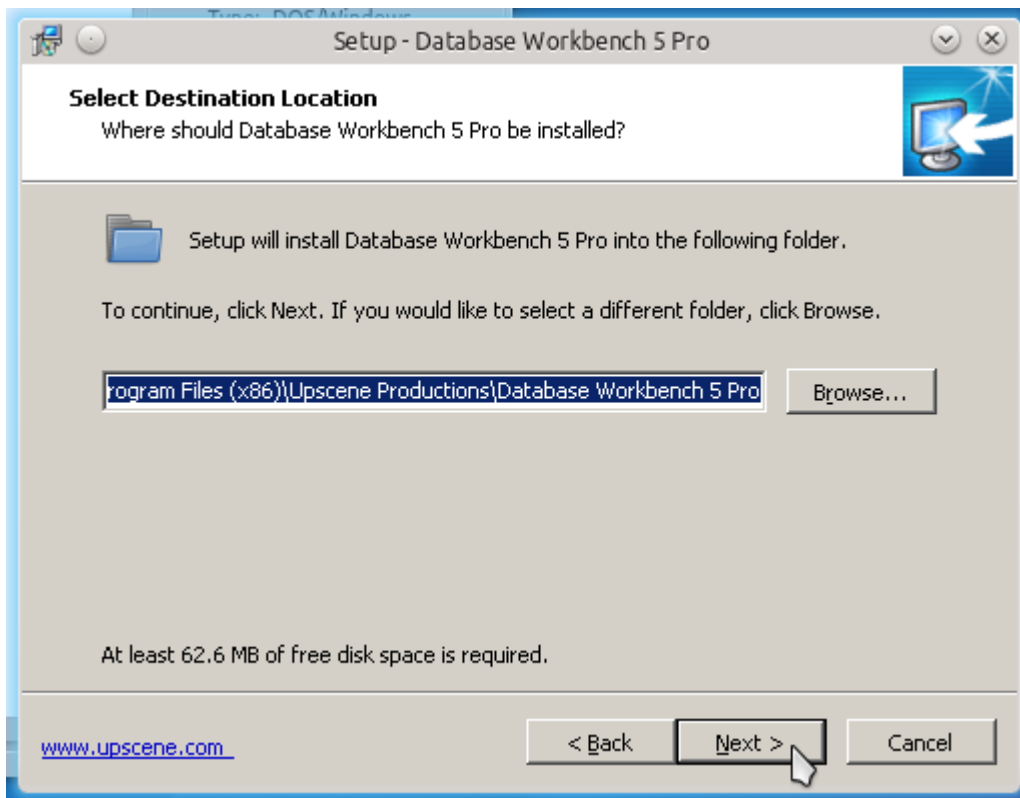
Type: DOS/Windows

Setup - Database Workbench 5 Pro

Select Destination Location
Where should Database Workbench 5 Pro be installed?

Setup will install Database Workbench 5 Pro into the following folder.

To continue, click Next. If you would like to select a different folder, click Browse.

rogram Files (x86)\Upscene Productions\Database Workbench 5 Pro

Browse...

At least 62.6 MB of free disk space is required.

www.upscene.com

< Back

Next >

Cancel